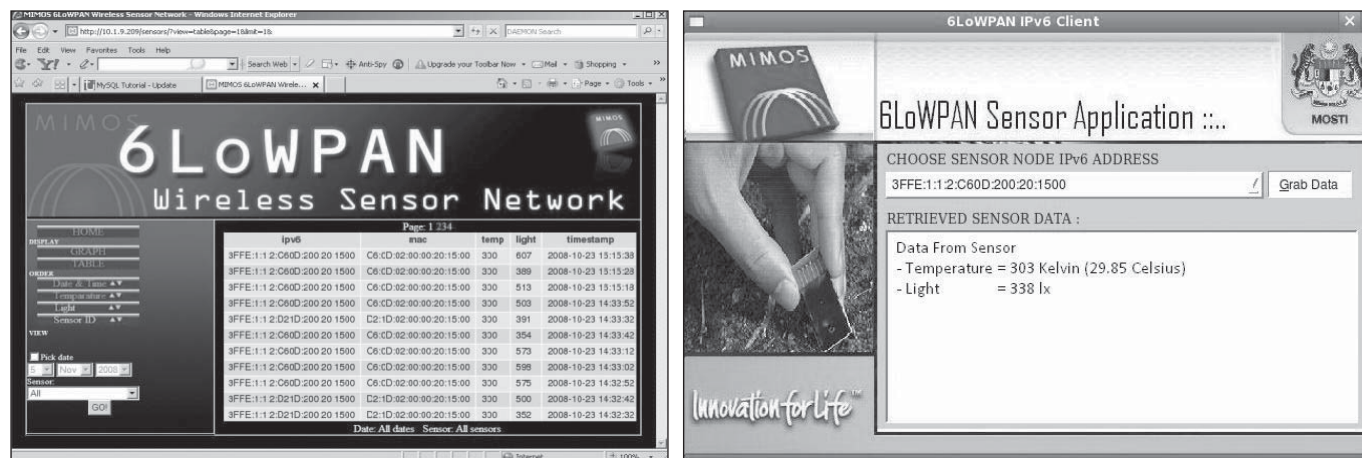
MIMOS 6LoWPAN Wireless Sensor Network - Windows Internet Explorer

http://10.1.9.209/sensors/?view=table&page=1&limit=1&

DAEMON Search

File Edit View Favorites Tools Help

Search Web | Anti-Spy | Upgrade your Toolbar Now | Mail | Shopping

MySQL Tutorial - Update | MIMOS 6LoWPAN Wirele...

Page | Tools

MIMOS

6LoWPAN

Wireless Sensor Network

HOME

DISPLAY

GRAPH

TABLE

ORDER

Date & Time

Temperature

Light

Sensor ID

VIEW

Pick date

5 Nov 2008

Sensor:

All

GO!

Page: 1 2 3 4

| ipv6 | mac | temp | light | timestamp |
|---|---|---|---|---|
| 3FFE:1:1:2:C60D:200:20:1500 | C6:0D:02:00:00:20:15:00 | 330 | 607 | 2008-10-23 15:15:38 |
| 3FFE:1:1:2:C60D:200:20:1500 | C6:0D:02:00:00:20:15:00 | 330 | 389 | 2008-10-23 15:15:28 |
| 3FFE:1:1:2:C60D:200:20:1500 | C6:0D:02:00:00:20:15:00 | 330 | 513 | 2008-10-23 15:15:18 |
| 3FFE:1:1:2:C60D:200:20:1500 | C6:0D:02:00:00:20:15:00 | 330 | 503 | 2008-10-23 14:33:52 |
| 3FFE:1:1:2:D21D:200:20:1500 | D2:1D:02:00:00:20:15:00 | 330 | 391 | 2008-10-23 14:33:32 |
| 3FFE:1:1:2:C60D:200:20:1500 | C6:0D:02:00:00:20:15:00 | 330 | 354 | 2008-10-23 14:33:42 |
| 3FFE:1:1:2:C60D:200:20:1500 | C6:0D:02:00:00:20:15:00 | 330 | 573 | 2008-10-23 14:33:12 |
| 3FFE:1:1:2:C60D:200:20:1500 | C6:0D:02:00:00:20:15:00 | 330 | 599 | 2008-10-23 14:33:02 |
| 3FFE:1:1:2:C60D:200:20:1500 | C6:0D:02:00:00:20:15:00 | 330 | 575 | 2008-10-23 14:32:52 |
| 3FFE:1:1:2:D21D:200:20:1500 | D2:1D:02:00:00:20:15:00 | 330 | 500 | 2008-10-23 14:32:42 |
| 3FFE:1:1:2:D21D:200:20:1500 | D2:1D:02:00:00:20:15:00 | 330 | 352 | 2008-10-23 14:32:32 |

Date: All dates Sensor: All sensors

Internet | 100%

6LoWPAN IPv6 Client

MIMOS

6LoWPAN Sensor Application ::...

MOSTI

CHOOSE SENSOR NODE IPv6 ADDRESS

3FFE:1:1:2:C60D:200:20:1500

Grab Data

RETRIEVED SENSOR DATA :

Data From Sensor
- Temperature = 303 Kelvin (29.85 Celsius)
- Light = 338 lx

Innovation for life